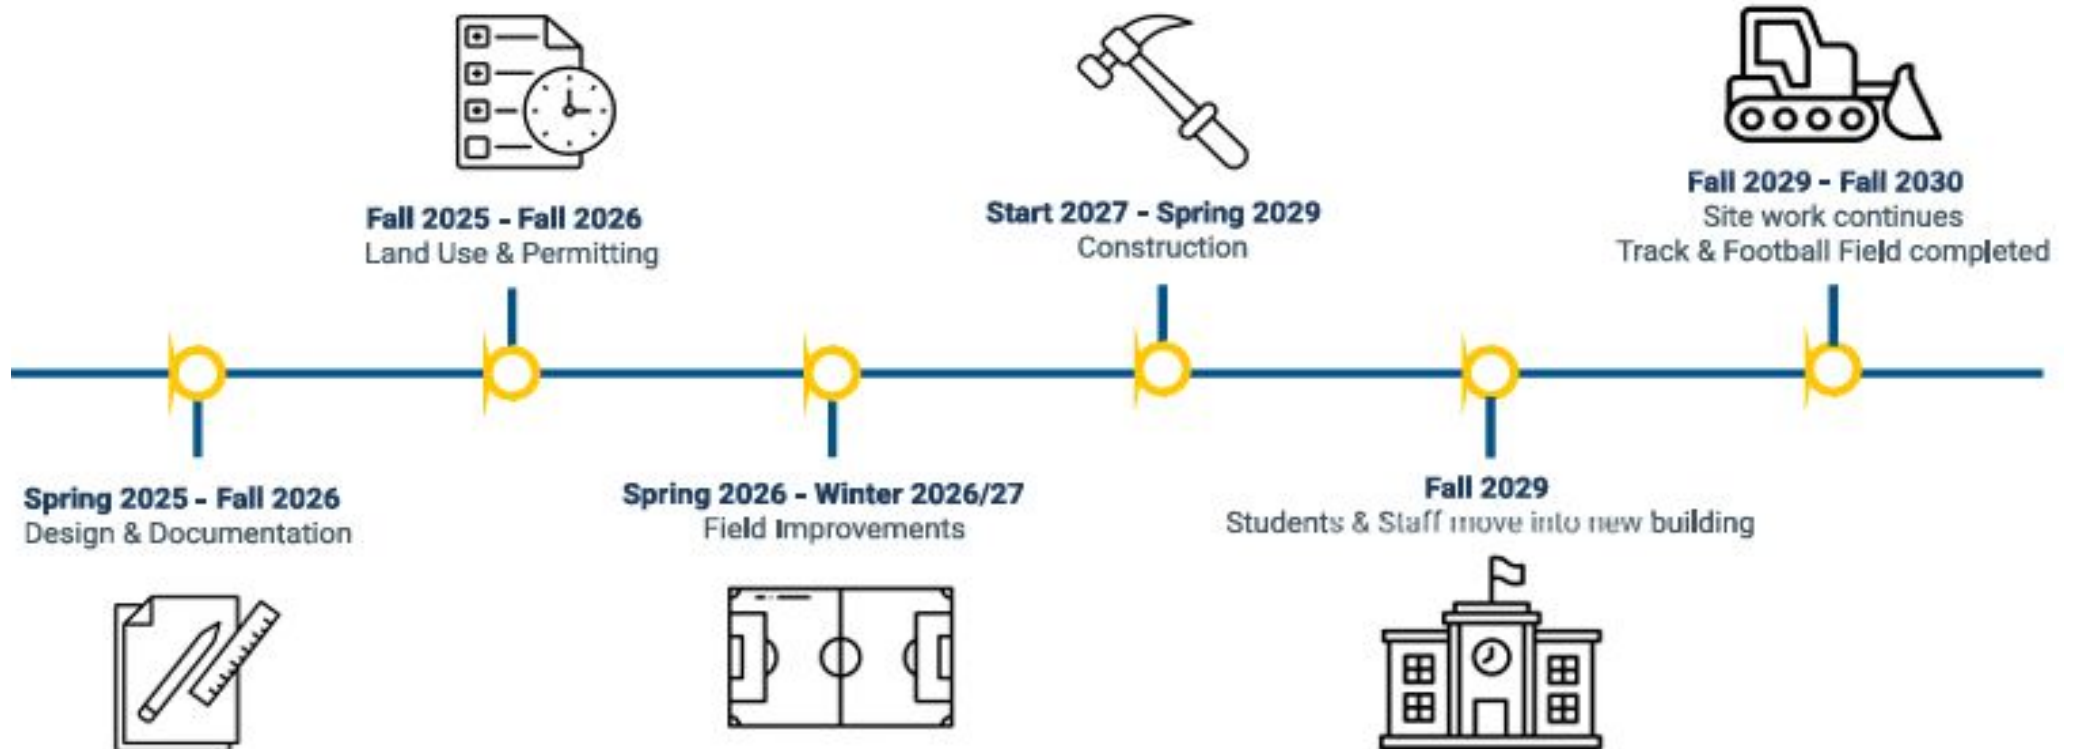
Fall 2025 - Fall 2026
Land Use & Permitting

Start 2027 - Spring 2029
Construction

Fall 2029 - Fall 2030
Site work continues
Track & Football Field completed

Spring 2025 - Fall 2026
Design & Documentation

Spring 2026 - Winter 2026/27
Field Improvements

Fall 2029
Students & Staff move into new building